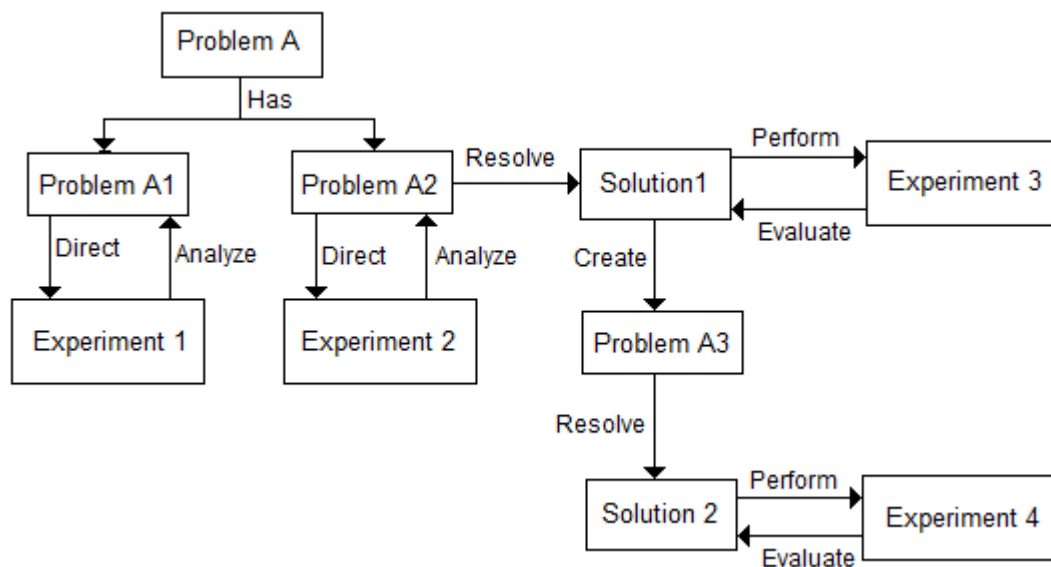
Problem A

Has

Problem A1

Direct

Analyze

Experiment 1

Problem A2

Direct

Analyze

Experiment 2

Resolve

Solution1

Perform

Experiment 3

Evaluate

Create

Problem A3

Resolve

Solution 2

Perform

Experiment 4

Evaluate